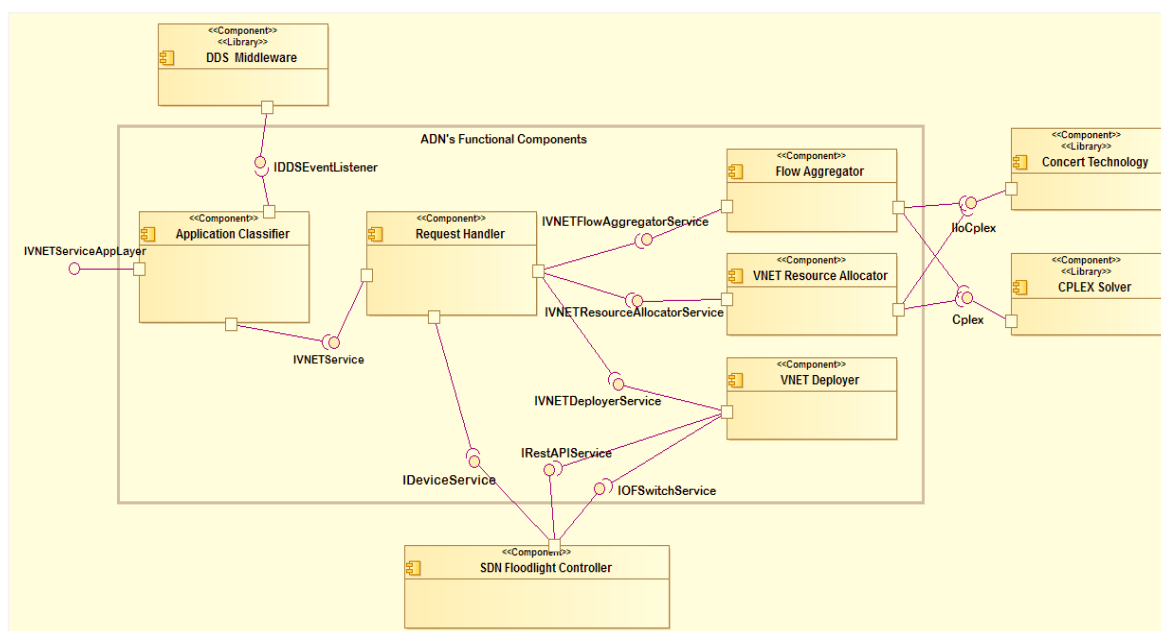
<<Component>>
<<Library>>
DDS Middleware

ADN's Functional Components

IDDSEventListener

<<Component>>
Application Classifier

IVNETServiceAppLayer

<<Component>>
Request Handler

IVNETService

<<Component>>
Flow Aggregator

IVNETFlowAggregatorService

<<Component>>
VNET Resource Allocator

IVNETResourceAllocatorService

<<Component>>
VNET Deployer

IVNETDeployerService

IRestAPIService

IDeviceService

IOFSwitchService

<<Component>>
<<Library>>
Concert Technology

IloCplex

<<Component>>
<<Library>>
CPLEX Solver

Cplex

<<Component>>
SDN Floodlight Controller